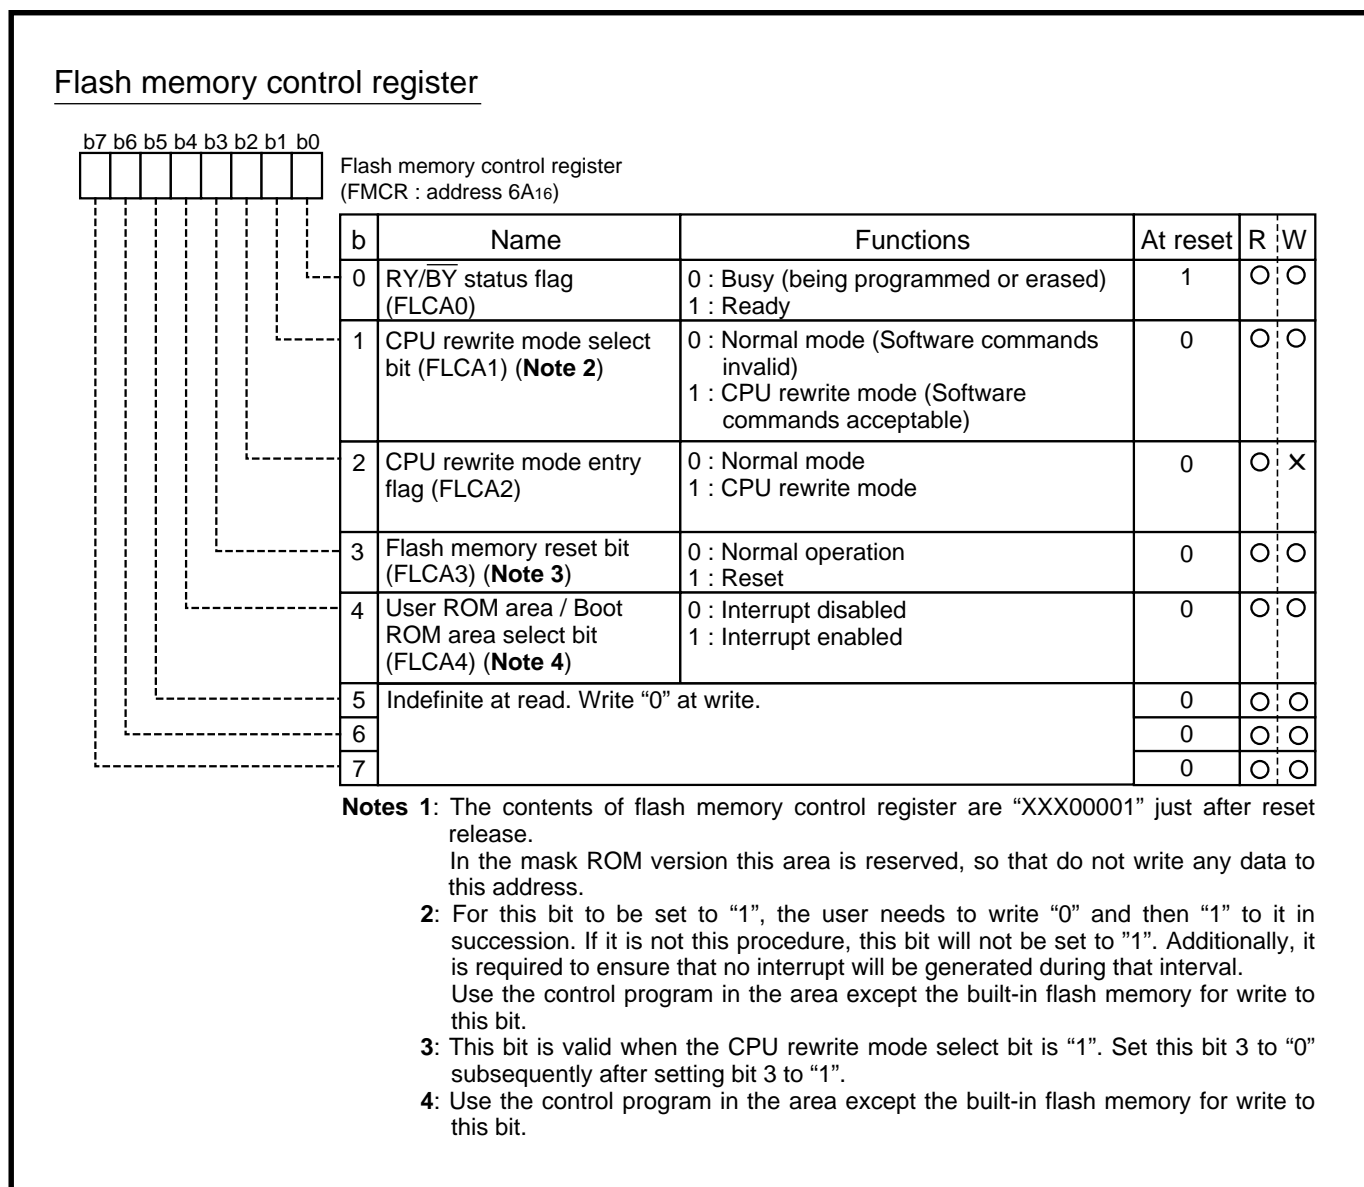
Flash memory control register

b7 b6 b5 b4 b3 b2 b1 b0

Flash memory control register
(FMCR : address $6A_{16}$)

| b | Name | Functions | At reset | R | W |
|---|---|---|---|---|---|
| 0 | RY/$\overline{BY}$ status flag (FLCA0) | 0 : Busy (being programmed or erased)<br>1 : Ready | 1 | ○ | ○ |
| 1 | CPU rewrite mode select bit (FLCA1) (**Note 2**) | 0 : Normal mode (Software commands invalid)<br>1 : CPU rewrite mode (Software commands acceptable) | 0 | ○ | ○ |
| 2 | CPU rewrite mode entry flag (FLCA2) | 0 : Normal mode<br>1 : CPU rewrite mode | 0 | ○ | × |
| 3 | Flash memory reset bit (FLCA3) (**Note 3**) | 0 : Normal operation<br>1 : Reset | 0 | ○ | ○ |
| 4 | User ROM area / Boot ROM area select bit (FLCA4) (**Note 4**) | 0 : Interrupt disabled<br>1 : Interrupt enabled | 0 | ○ | ○ |
| 5 | Indefinite at read. Write “0” at write. | | 0 | ○ | ○ |
| 6 | | | 0 | ○ | ○ |
| 7 | | | 0 | ○ | ○ |

**Notes 1**: The contents of flash memory control register are “XXX00001” just after reset release.
In the mask ROM version this area is reserved, so that do not write any data to this address.
**2**: For this bit to be set to “1”, the user needs to write “0” and then “1” to it in succession. If it is not this procedure, this bit will not be set to ”1”. Additionally, it is required to ensure that no interrupt will be generated during that interval.
Use the control program in the area except the built-in flash memory for write to this bit.
**3**: This bit is valid when the CPU rewrite mode select bit is “1”. Set this bit 3 to “0” subsequently after setting bit 3 to “1”.
**4**: Use the control program in the area except the built-in flash memory for write to this bit.